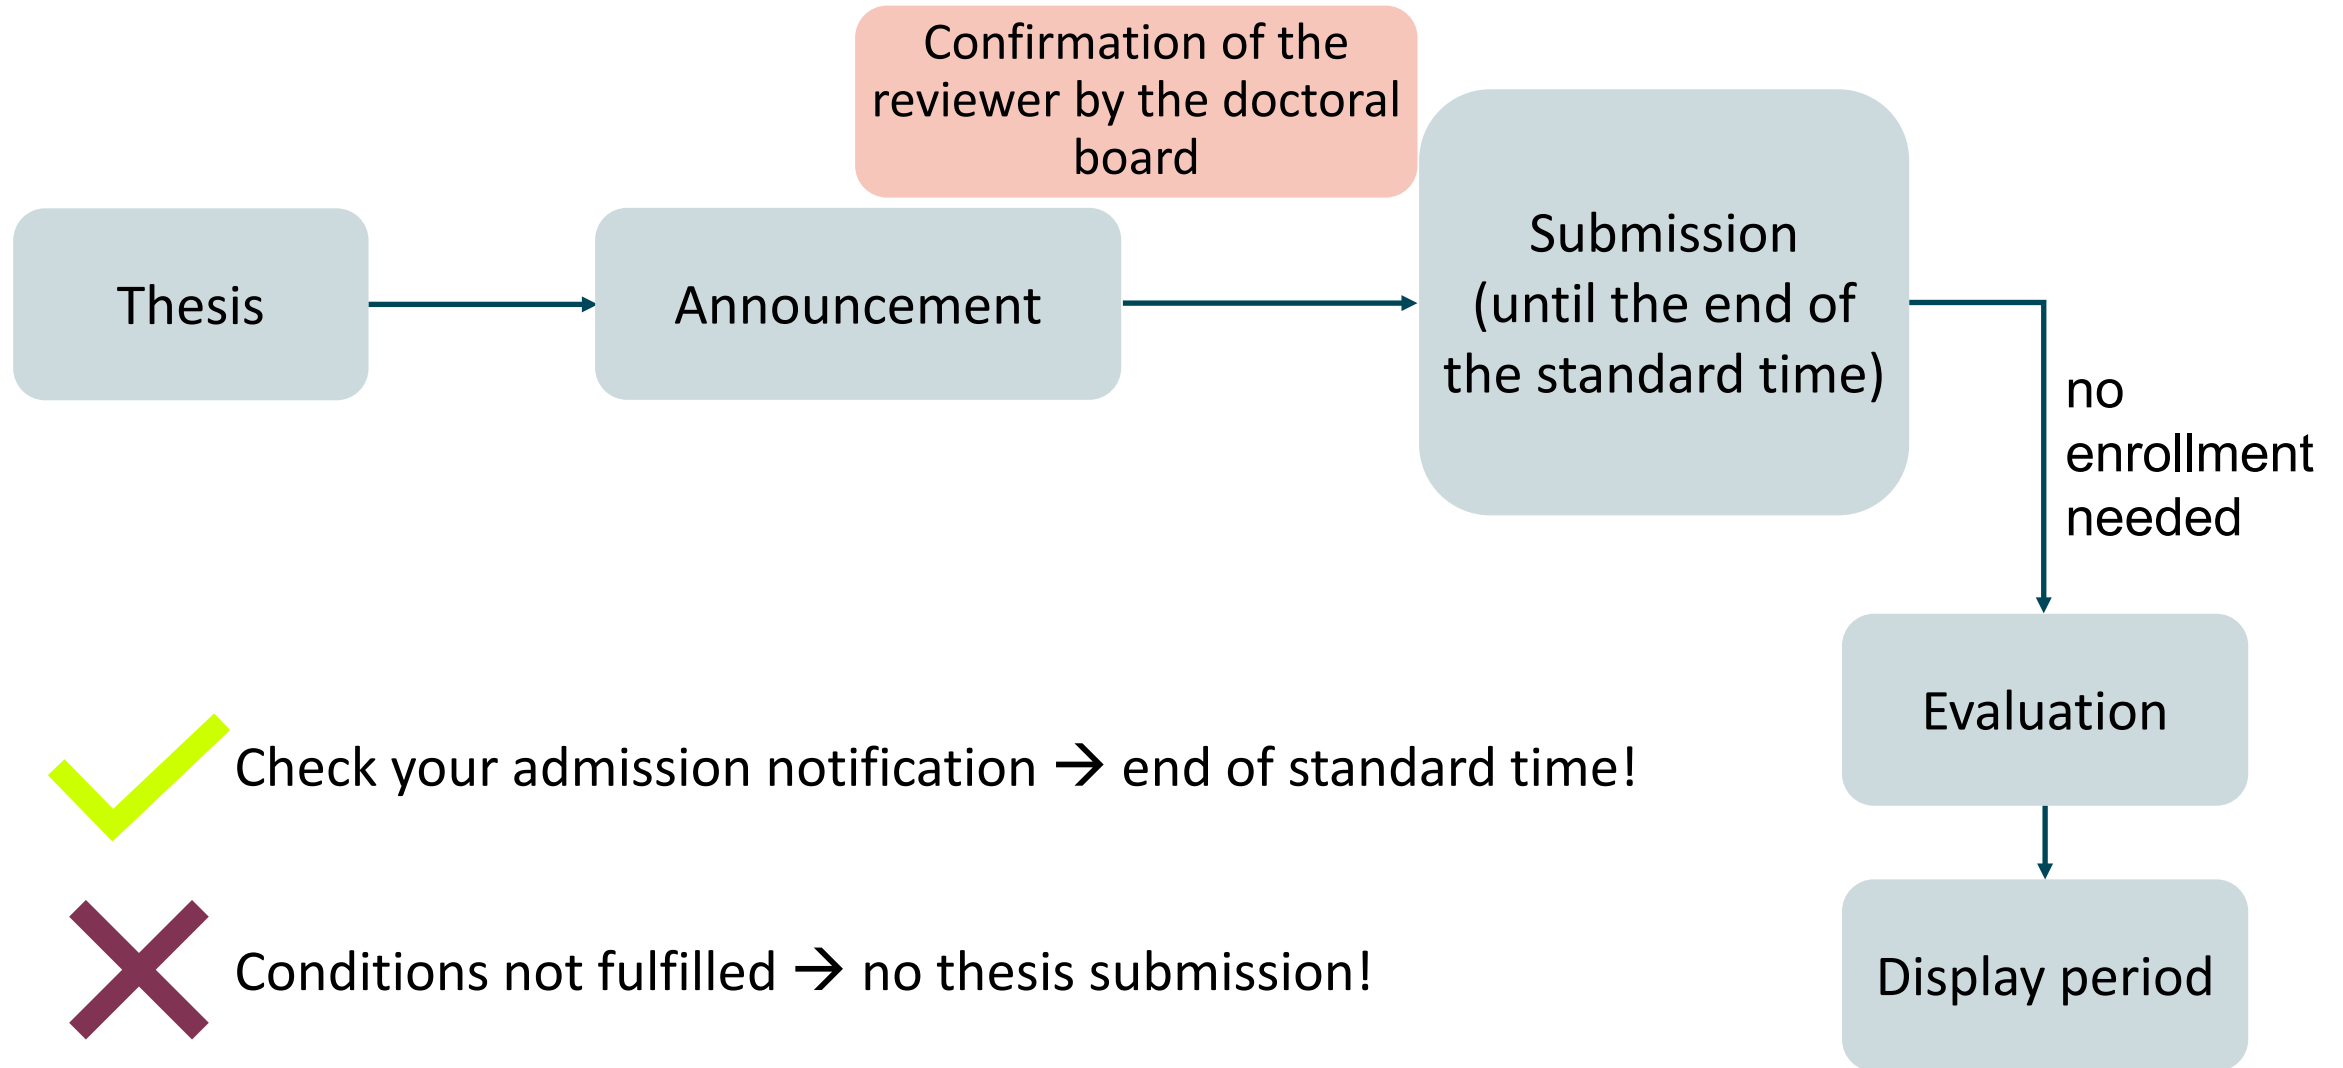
Confirmation of the reviewer by the doctoral board

Thesis

Announcement

Submission (until the end of the standard time)

no enrollment needed

Evaluation

Display period

Check your admission notification → end of standard time!

Conditions not fulfilled → no thesis submission!